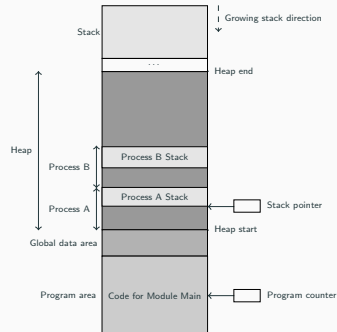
Growing stack direction

Stack

...

Heap end

Heap

Process B

Process B Stack

Process A

Process A Stack

Stack pointer

Heap start

Global data area

Program area

Code for Module Main

Program counter